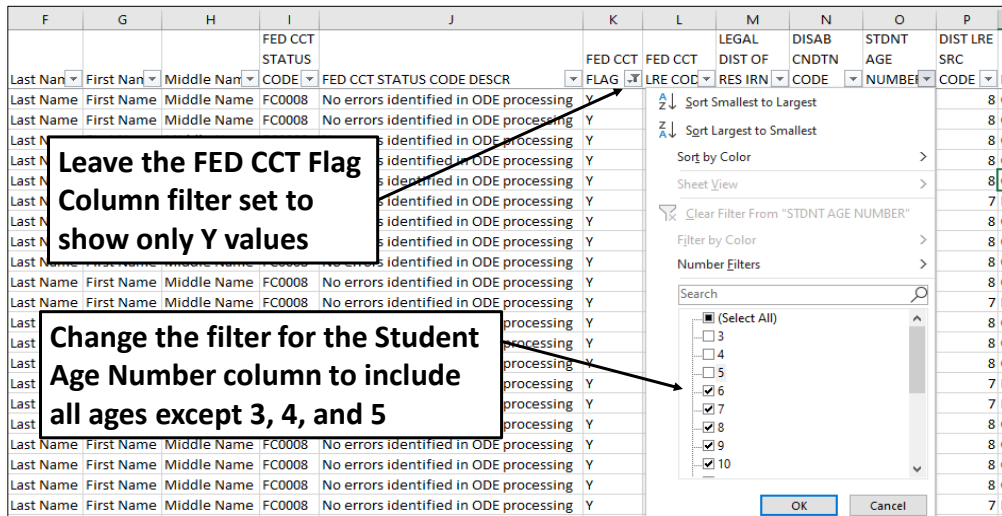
| F | G | H | I | J | K | L | M | N | O | P |
|---|---|---|---|---|---|---|---|---|---|---|
| Last Nan | First Nan | Middle Nan | FED CCT STATUS CODE | FED CCT STATUS CODE DESCR | FED CCT FLAG | FED CCT LRE COD | LEGAL DIST OF RES IRN | DISAB CNDTN CODE | STDNT AGE NUMBER | DIST LRE SRC CODE |
| Last Name | First Name | Middle Name | FC0008 | No errors identified in ODE processing | Y | | | | | 8 |
| Last Name | First Name | Middle Name | FC0008 | No errors identified in ODE processing | Y | | | | | 8 |
| Last N | | | | s identified in ODE processing | Y | | | | | 8 |
| Last N | | | | s identified in ODE processing | Y | | | | | 8 |
| Last N | | | | s identified in ODE processing | Y | | | | | 8 |
| Last N | | | | s identified in ODE processing | Y | | | | | 7 |
| Last N | | | | s identified in ODE processing | Y | | | | | 8 |
| Last N | | | | s identified in ODE processing | Y | | | | | 8 |
| Last Name | First Name | Middle Name | FC0008 | No errors identified in ODE processing | Y | | | | | 8 |
| Last Name | First Name | Middle Name | FC0008 | No errors identified in ODE processing | Y | | | | | 8 |
| Last Name | First Name | Middle Name | FC0008 | No errors identified in ODE processing | Y | | | | | 7 |
| Last | | | | processing | Y | | | | | 8 |
| Last | | | | processing | Y | | | | | 8 |
| Last | | | | processing | Y | | | | | 8 |
| Last | | | | processing | Y | | | | | 7 |
| Last | | | | processing | Y | | | | | 8 |
| Last | | | | processing | Y | | | | | 8 |
| Last Name | First Name | Middle Name | FC0008 | No errors identified in ODE processing | Y | | | | | 8 |
| Last Name | First Name | Middle Name | FC0008 | No errors identified in ODE processing | Y | | | | | 8 |
| Last Name | First Name | Middle Name | FC0008 | No errors identified in ODE processing | Y | | | | | 8 |
| Last Name | First Name | Middle Name | FC0008 | No errors identified in ODE processing | Y | | | | | 7 |

Leave the FED CCT Flag Column filter set to show only Y values

Change the filter for the Student Age Number column to include all ages except 3, 4, and 5

Sort Smallest to Largest
Sort Largest to Smallest
Sort by Color
Sheet View
Clear Filter From "STDNT AGE NUMBER"
Filter by Color
Number Filters
Search
(Select All)
3
4
5
6
7
8
9
10
OK
Cancel